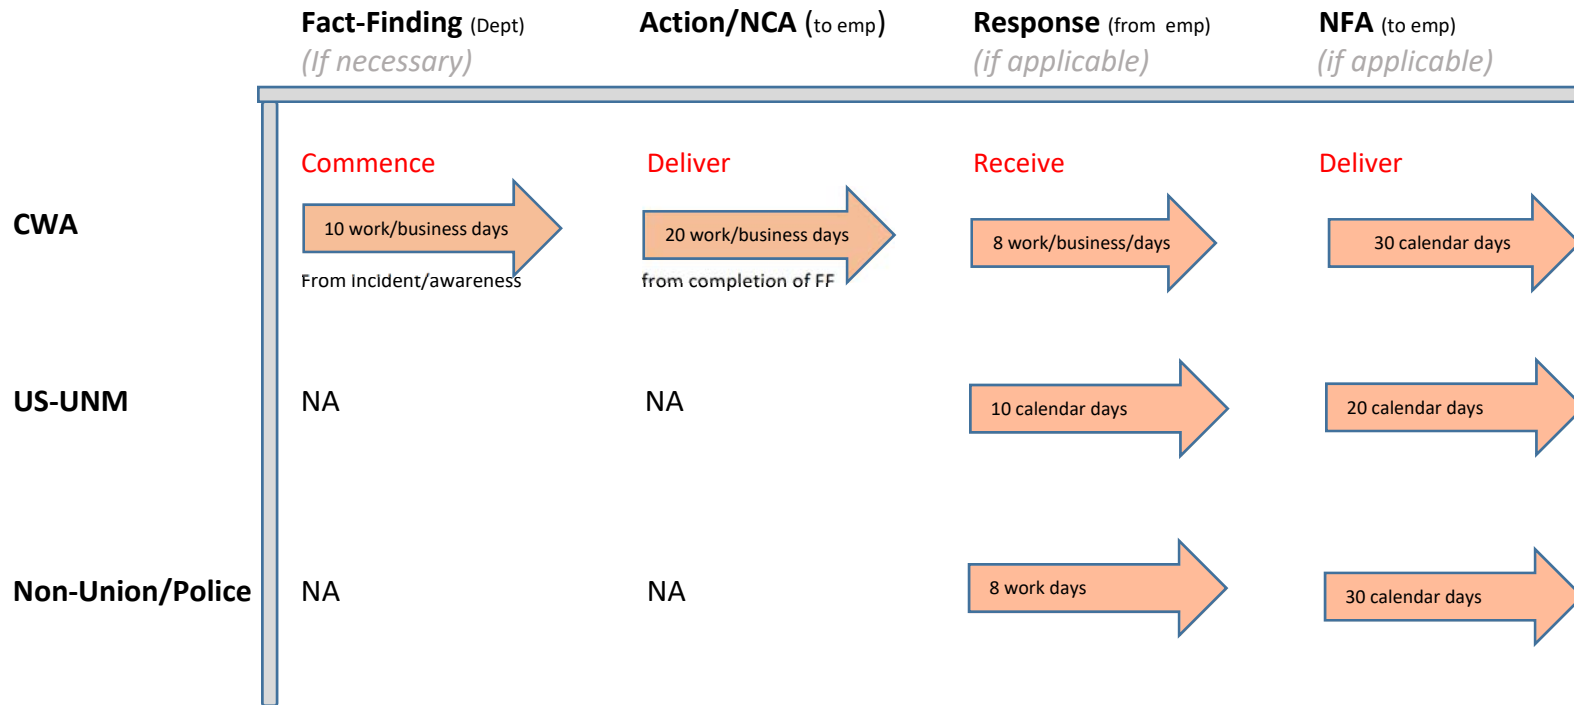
| | Fact-Finding (Dept) (If necessary) | Action/NCA (to emp) | Response (from emp) (if applicable) | NFA (to emp) (if applicable) |
|---|---|---|---|---|
| CWA | Commence<br>10 work/business days<br>From incident/awareness | Deliver<br>20 work/business days<br>from completion of FF | Receive<br>8 work/business/days | Deliver<br>30 calendar days |
| US-UNM | NA | NA | 10 calendar days | 20 calendar days |
| Non-Union/Police | NA | NA | 8 work days | 30 calendar days |